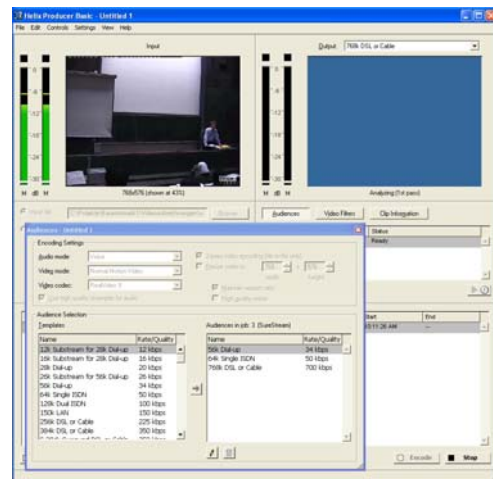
Helix Producer Basic - Untitled 1

File Edit Controls Settings View Help

Input

Output 768k DSL or Cable

768x576 (shown at 43%)

Analyzing (1st pass)

Audiences Video Filters Clip Information

Audiences - Untitled 1

Encoding Settings

Audio mode: Voice

Video mode: Normal Motion Video

Video codec: RealVideo 9

Audience Selection

Templates

| Name | Rate/Quality |
|---|---|
| 12k Substream for 28k Dial-up | 12 kbps |
| 16k Substream for 28k Dial-up | 16 kbps |
| 28k Dial-up | 20 kbps |
| 26k Substream for 56k Dial-up | 26 kbps |
| 56k Dial-up | 34 kbps |
| 64k Single ISDN | 50 kbps |
| 128k Dual ISDN | 100 kbps |
| 150k LAN | 150 kbps |
| 256k DSL or Cable | 225 kbps |
| 384k DSL or Cable | 350 kbps |

Audiences in job: 3 (SureStream)

| Name | Rate/Quality |
|---|---|
| 56k Dial-up | 34 kbps |
| 64k Single ISDN | 50 kbps |
| 768k DSL or Cable | 700 kbps |

Status

Ready

Start End

Encode Stop